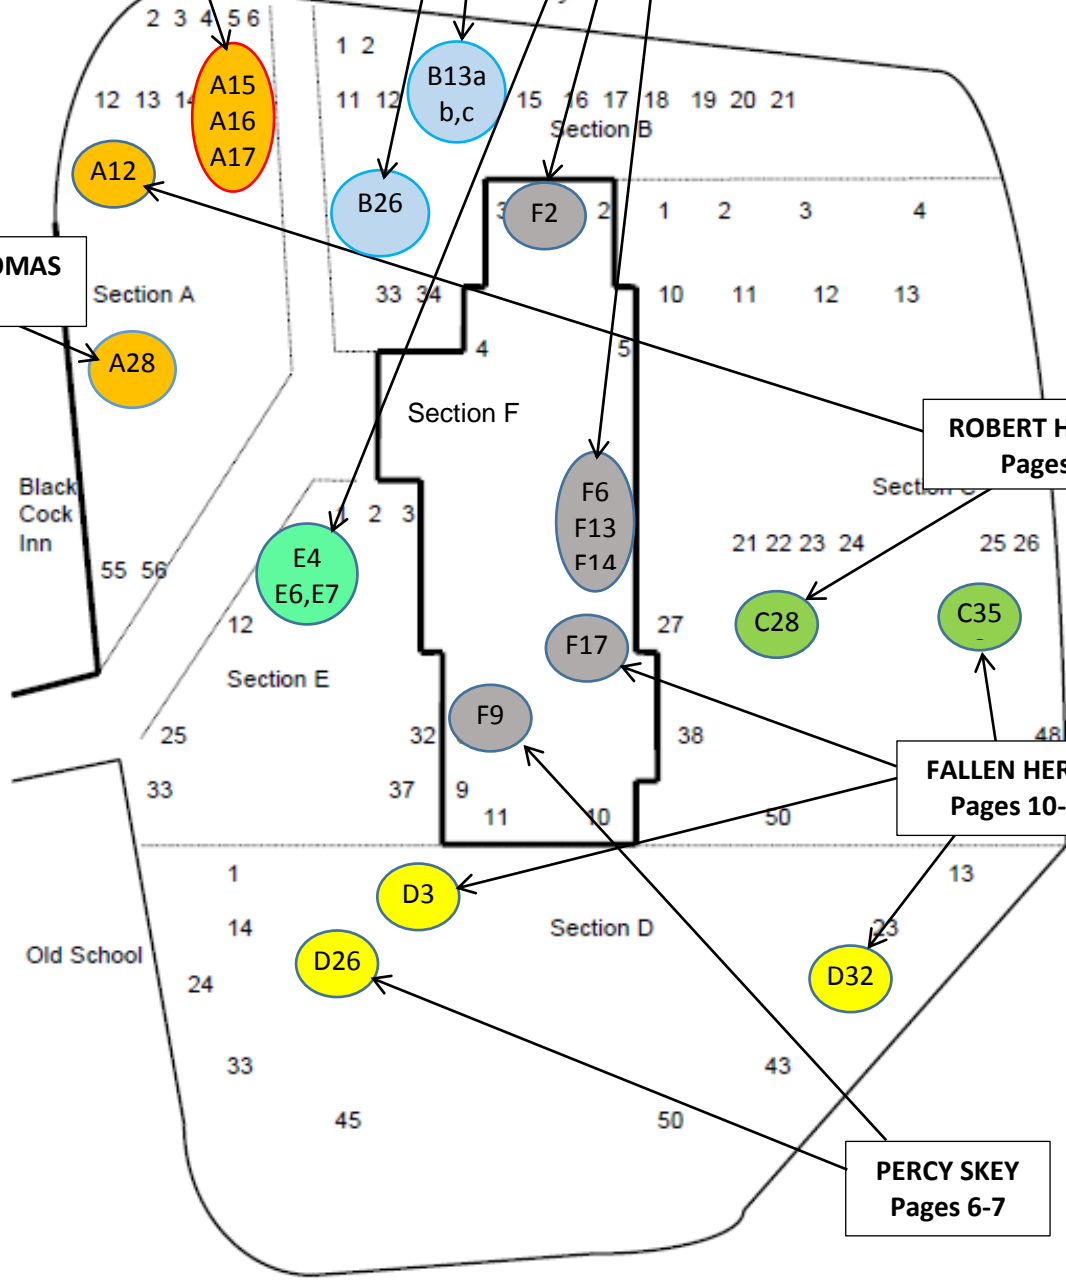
2 3 4 5 6
A15
A16
A17
1 2
B13a
b,c
12 13 14
11 12
15 16 17 18 19 20 21
Section B
A12
B26
F2
3 2 1 2 3 4
OMAS
Section A
33 34
10 11 12 13
A28
4
5
Section F
ROBERT H
Pages
Black Cock Inn
Section C
F6
F13
F14
1 2 3
21 22 23 24
25 26
E4
E6,E7
55 56
12
C28
C35
F17
27
Section E
F9
25
32
38
48
33
37
9
FALLEN HER
Pages 10-
11
10
50
1
13
D3
14
Section D
23
Old School
D26
D32
24
33
43
45
50
PERCY SKEY
Pages 6-7